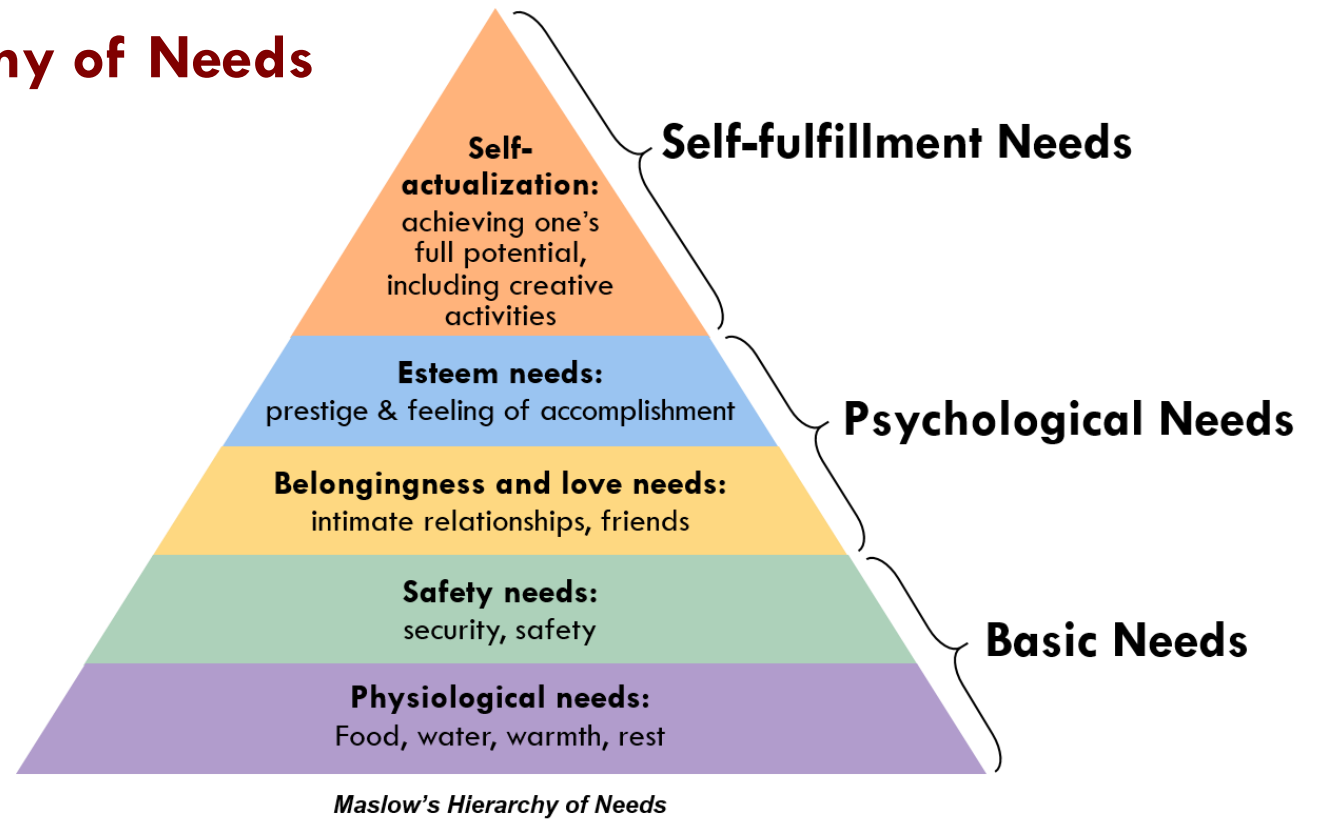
hy of Needs

Self-actualization: achieving one's full potential, including creative activities

Self-fulfillment Needs

Esteem needs: prestige & feeling of accomplishment

Belongingness and love needs: intimate relationships, friends

Psychological Needs

Safety needs: security, safety

Physiological needs: Food, water, warmth, rest

Basic Needs

Maslow's Hierarchy of Needs